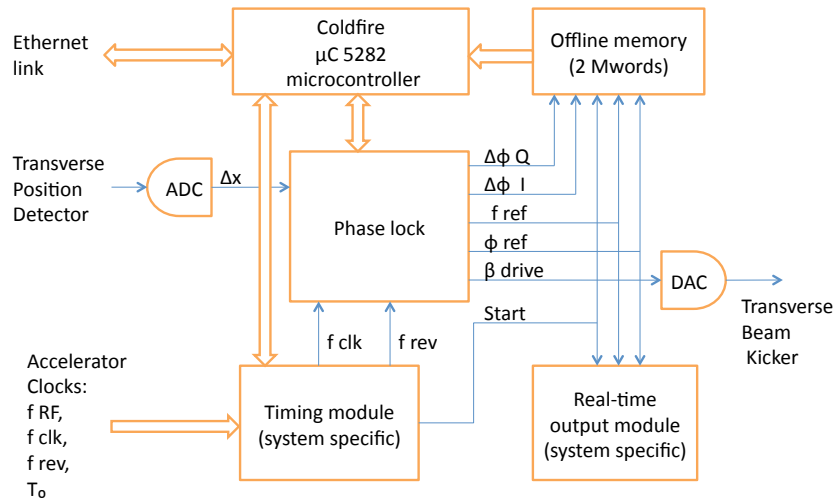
Ethernet link

Coldfire
μC 5282
microcontroller

Offline memory
(2 Mwords)

Transverse Position Detector

ADC

Δx

Phase lock

Δϕ Q

Δϕ I

f ref

ϕ ref

β drive

DAC

Transverse Beam Kicker

Start

f clk

f rev

Accelerator Clocks:
f RF,
f clk,
f rev,
$T_o$

Timing module
(system specific)

Real-time
output module
(system specific)